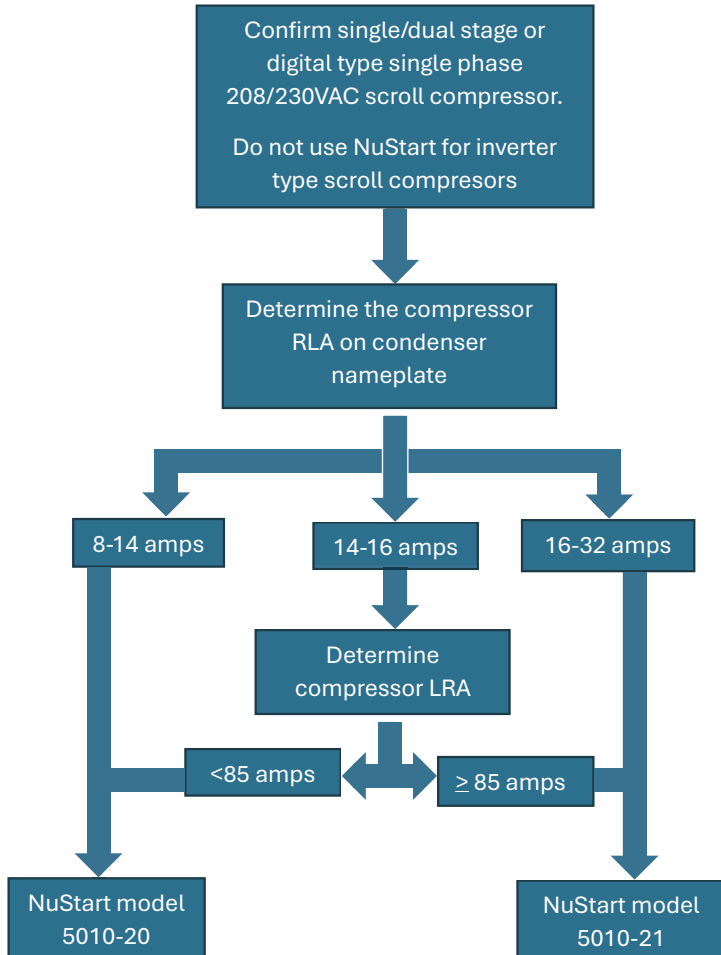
Confirm single/dual stage or digital type single phase 208/230VAC scroll compressor.

Do not use NuStart for inverter type scroll compresors

Determine the compressor RLA on condenser nameplate

8-14 amps

14-16 amps

16-32 amps

Determine compressor LRA

<85 amps

$\geq$ 85 amps

NuStart model 5010-20

NuStart model 5010-21